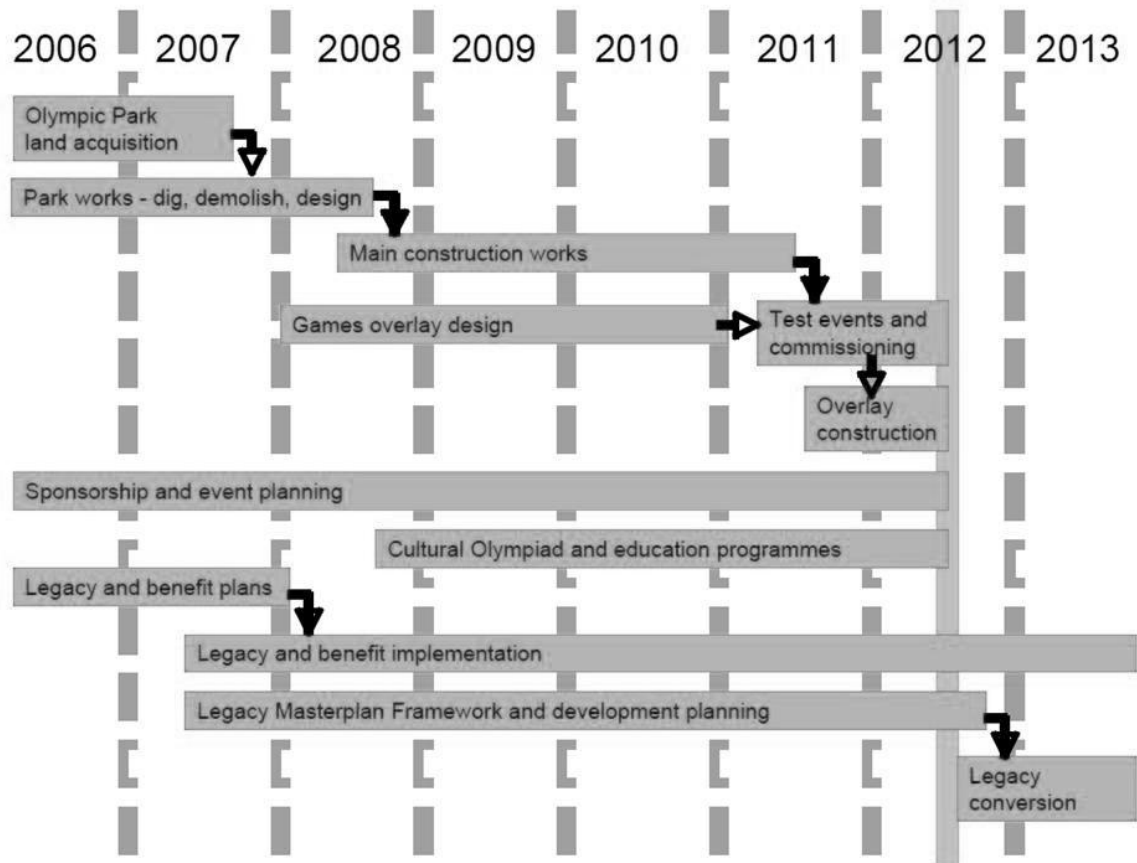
2006 2007 2008 2009 2010 2011 2012 2013

Olympic Park land acquisition

Park works - dig, demolish, design

Main construction works

Games overlay design

Test events and commissioning

Overlay construction

Sponsorship and event planning

Cultural Olympiad and education programmes

Legacy and benefit plans

Legacy and benefit implementation

Legacy Masterplan Framework and development planning

Legacy conversion